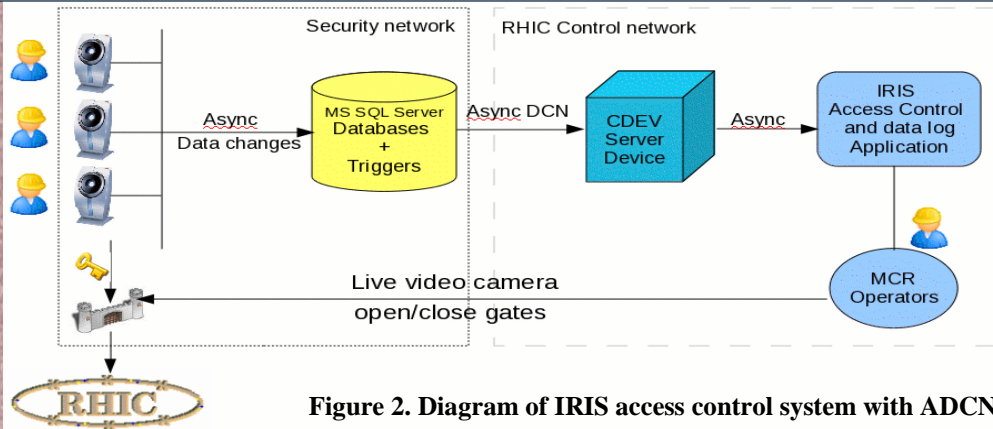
Security network

RHIC Control network

Async
Data changes

MS SQL Server
Databases
+
Triggers

Async DCN

CDEV
Server
Device

Async

IRIS
Access Control
and data log
Application

MCR
Operators

Live video camera
open/close gates

RHIC

Figure 2. Diagram of IRIS access control system with ADCN